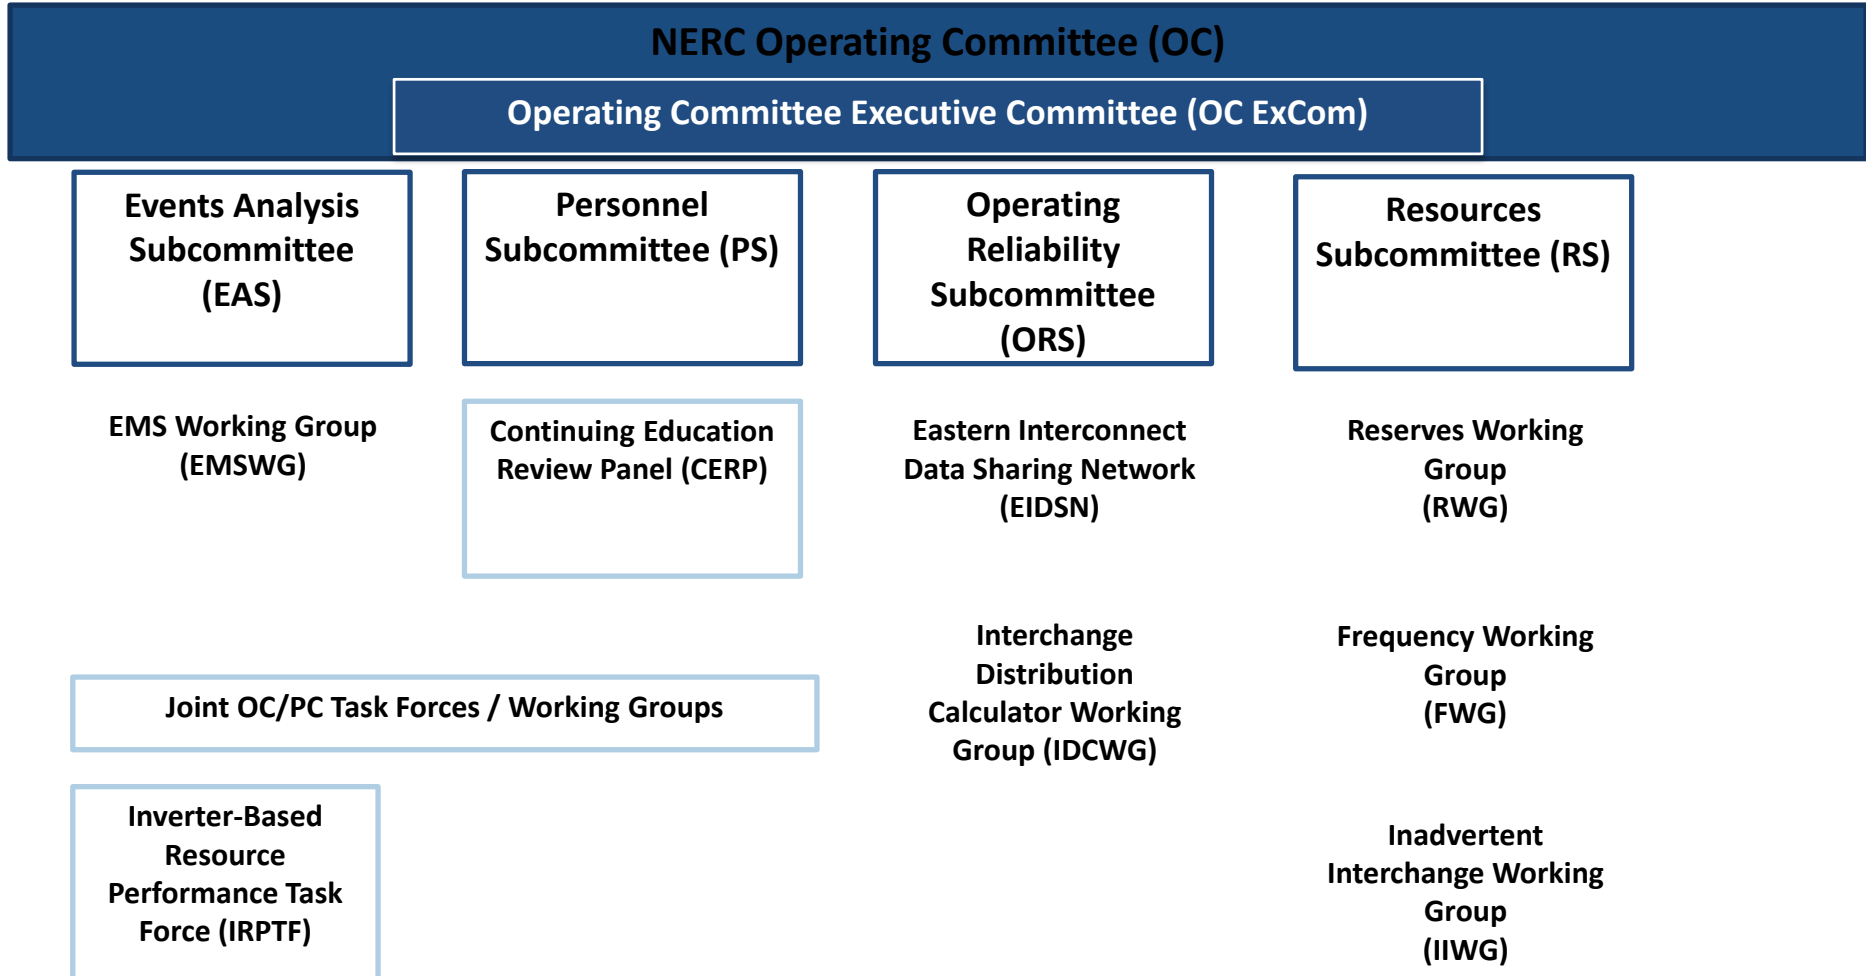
NERC Operating Committee (OC)

Operating Committee Executive Committee (OC ExCom)

Events Analysis Subcommittee (EAS)

Personnel Subcommittee (PS)

Operating Reliability Subcommittee (ORS)

Resources Subcommittee (RS)

EMS Working Group (EMSWG)

Continuing Education Review Panel (CERP)

Eastern Interconnect Data Sharing Network (EIDSN)

Reserves Working Group (RWG)

Interchange Distribution Calculator Working Group (IDCWG)

Frequency Working Group (FWG)

Joint OC/PC Task Forces / Working Groups

Inverter-Based Resource Performance Task Force (IRPTF)

Inadvertent Interchange Working Group (IIWG)